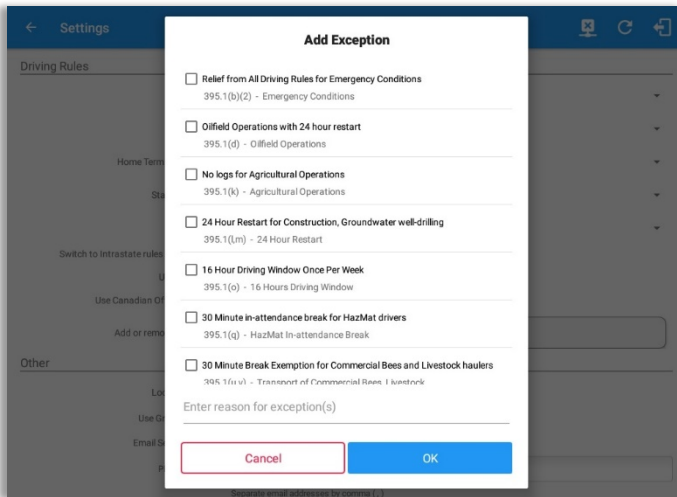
Settings

Driving Rules

Home Term

Sta

Switch to Intrastate rules

U

Use Canadian Of

Add or remo

Other

Lo

Use G

Email S

P

Separate email addresses by comma (,)

Add Exception

Relief from All Driving Rules for Emergency Conditions
395.1(b)(2) - Emergency Conditions

Oilfield Operations with 24 hour restart
395.1(d) - Oilfield Operations

No logs for Agricultural Operations
395.1(k) - Agricultural Operations

24 Hour Restart for Construction, Groundwater well-drilling
395.1(Lm) - 24 Hour Restart

16 Hour Driving Window Once Per Week
395.1(o) - 16 Hours Driving Window

30 Minute in-attendance break for HazMat drivers
395.1(q) - HazMat In-attendance Break

30 Minute Break Exemption for Commercial Bees and Livestock haulers
395.1(u,v) - Transport of Commercial Bees, Livestock

Enter reason for exception(s)

Cancel

OK